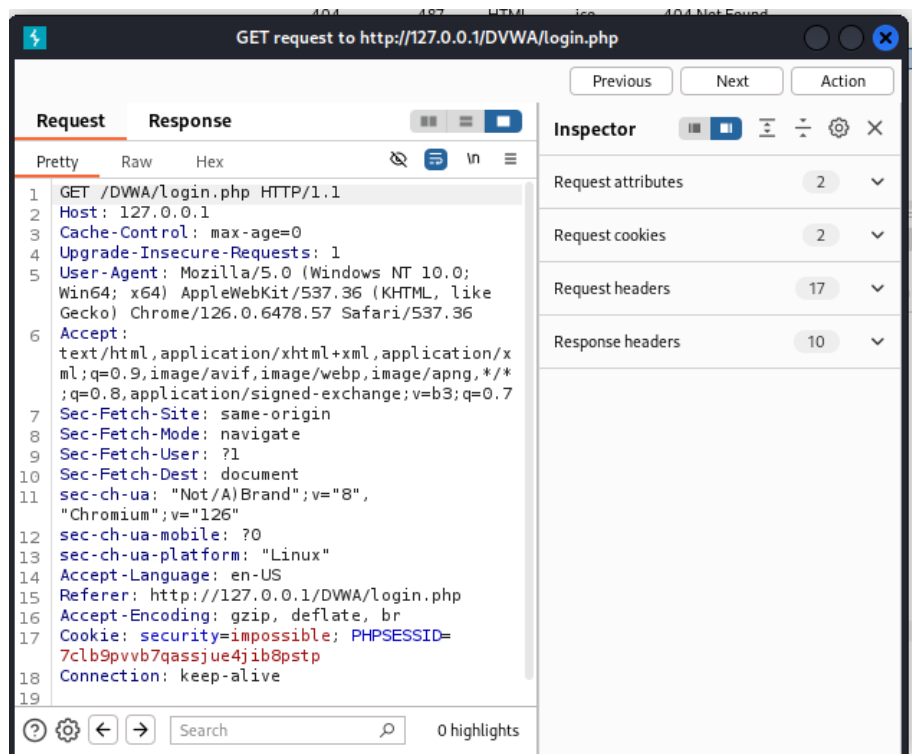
404 487 HTML ico 404 Not Found

GET request to http://127.0.0.1/DVWA/login.php

Previous Next Action

Request Response

Pretty Raw Hex \n

1 GET /DVWA/login.php HTTP/1.1
2 Host: 127.0.0.1
3 Cache-Control: max-age=0
4 Upgrade-Insecure-Requests: 1
5 User-Agent: Mozilla/5.0 (Windows NT 10.0; Win64; x64) AppleWebKit/537.36 (KHTML, like Gecko) Chrome/126.0.6478.57 Safari/537.36
6 Accept: text/html,application/xhtml+xml,application/xml;q=0.9,image/avif,image/webp,image/apng,*/*;q=0.8,application/signed-exchange;v=b3;q=0.7
7 Sec-Fetch-Site: same-origin
8 Sec-Fetch-Mode: navigate
9 Sec-Fetch-User: ?1
10 Sec-Fetch-Dest: document
11 sec-ch-ua: "Not/A)Brand";v="8", "Chromium";v="126"
12 sec-ch-ua-mobile: ?0
13 sec-ch-ua-platform: "Linux"
14 Accept-Language: en-US
15 Referer: http://127.0.0.1/DVWA/login.php
16 Accept-Encoding: gzip, deflate, br
17 Cookie: security=impossible; PHPSESSID=7clb9pvvb7qassjue4jib8pstp
18 Connection: keep-alive
19

Search 0 highlights

Inspector

Request attributes 2
Request cookies 2
Request headers 17
Response headers 10